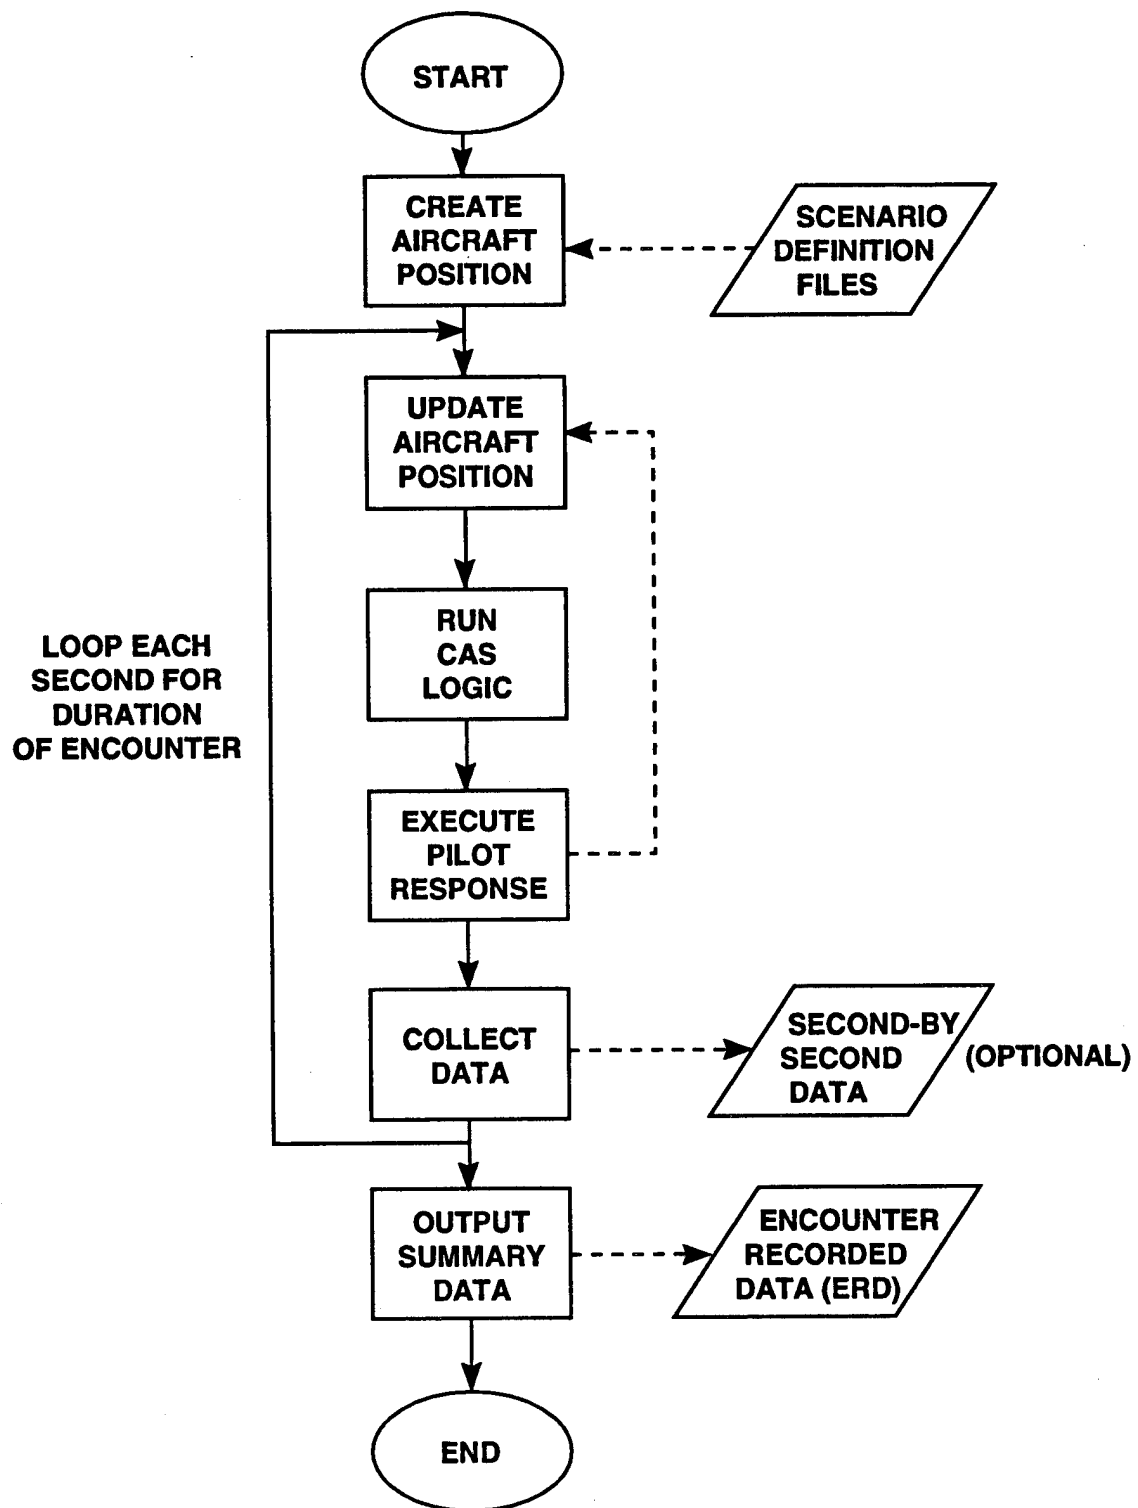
START

CREATE AIRCRAFT POSITION

SCENARIO DEFINITION FILES

UPDATE AIRCRAFT POSITION

LOOP EACH SECOND FOR DURATION OF ENCOUNTER

RUN CAS LOGIC

EXECUTE PILOT RESPONSE

COLLECT DATA

SECOND-BY SECOND DATA

(OPTIONAL)

OUTPUT SUMMARY DATA

ENCOUNTER RECORDED DATA (ERD)

END